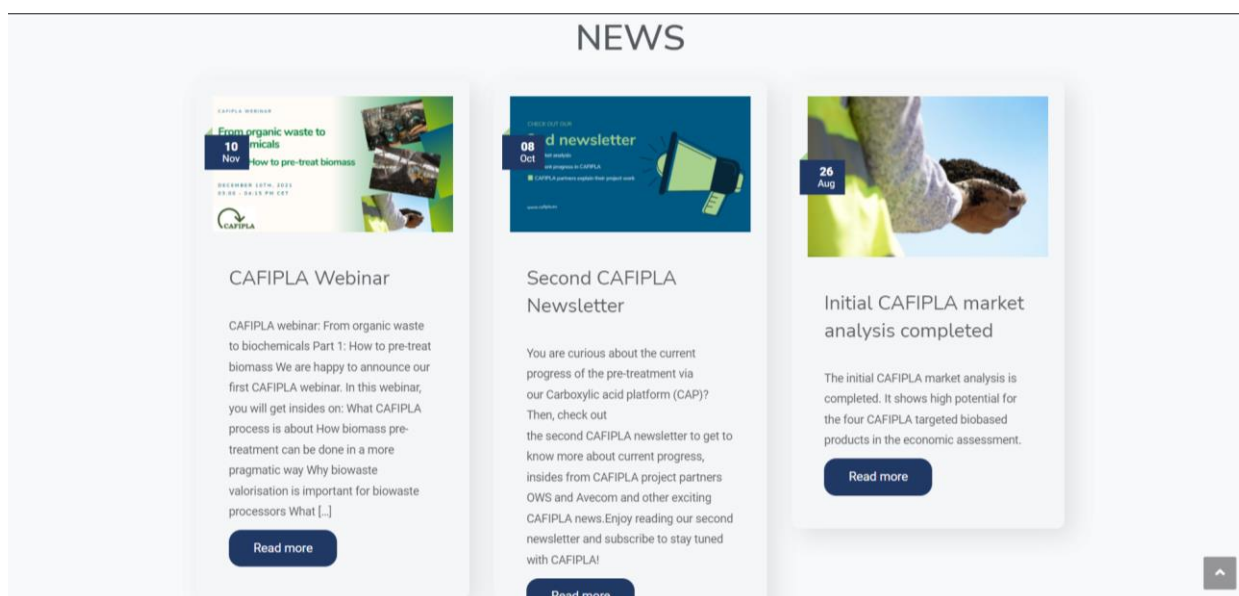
NEWS

CAFIPLA WEBINAR

From organic waste to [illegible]micals

10 Nov

How to pre-treat biomass

DECEMBER 10TH, 2021
09.00 - 04.15 PM CET

CAFIPLA

CAFIPLA Webinar

CAFIPLA webinar: From organic waste to biochemicals Part 1: How to pre-treat biomass We are happy to announce our first CAFIPLA webinar. In this webinar, you will get insides on: What CAFIPLA process is about How biomass pre-treatment can be done in a more pragmatic way Why biowaste valorisation is important for biowaste processors What […]

Read more

CHECK OUT OUR

08 Oct

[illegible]d newsletter

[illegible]

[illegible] progress in CAFIPLA

CAFIPLA partners explain their project work

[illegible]

Second CAFIPLA Newsletter

You are curious about the current progress of the pre-treatment via our Carboxylic acid platform (CAP)? Then, check out the second CAFIPLA newsletter to get to know more about current progress, insides from CAFIPLA project partners OWS and Avecom and other exciting CAFIPLA news.Enjoy reading our second newsletter and subscribe to stay tuned with CAFIPLA!

Read more

26 Aug

Initial CAFIPLA market analysis completed

The initial CAFIPLA market analysis is completed. It shows high potential for the four CAFIPLA targeted biobased products in the economic assessment.

Read more